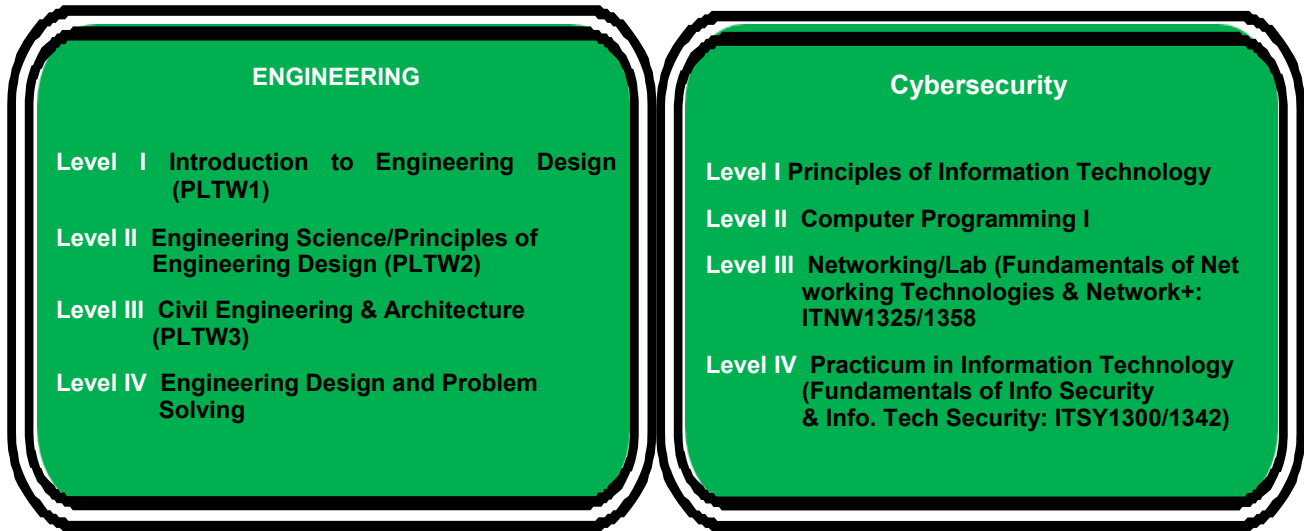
ENGINEERING

Level I Introduction to Engineering Design (PLTW1)

Level II Engineering Science/Principles of Engineering Design (PLTW2)

Level III Civil Engineering & Architecture (PLTW3)

Level IV Engineering Design and Problem Solving

Cybersecurity

Level I Principles of Information Technology

Level II Computer Programming I

Level III Networking/Lab (Fundamentals of Net working Technologies & Network+: ITNW1325/1358

Level IV Practicum in Information Technology (Fundamentals of Info Security & Info. Tech Security: ITSY1300/1342)